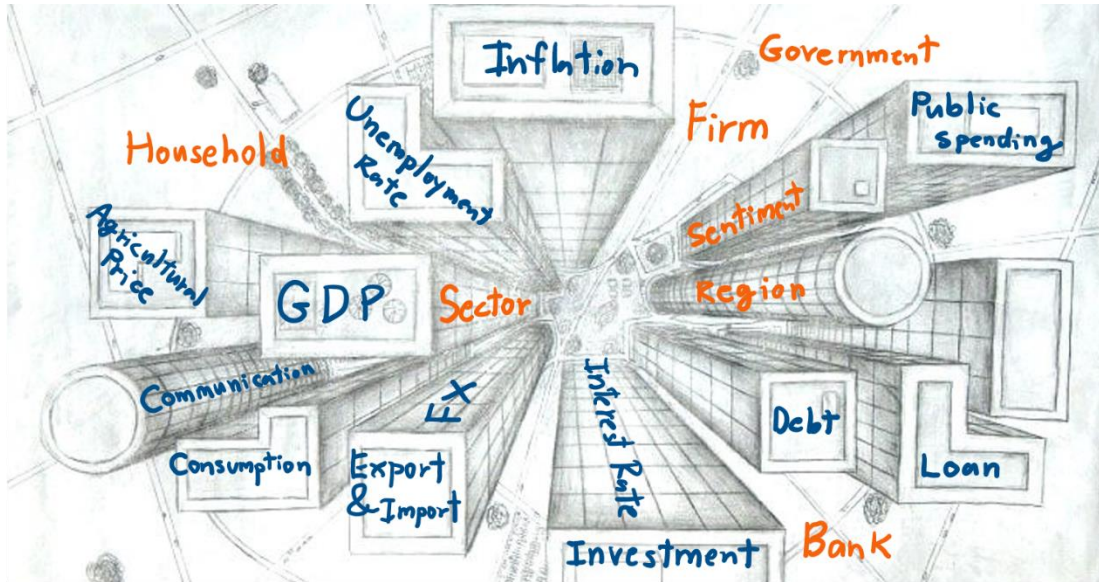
Inflation

Government

Household

Unemployment Rate

Firm

Public spending

Agricultural Price

Sentiment

GDP

Sector

Region

Communication

FX

Interest Rate

Debt

Consumption

Export & Import

Loan

Investment

Bank